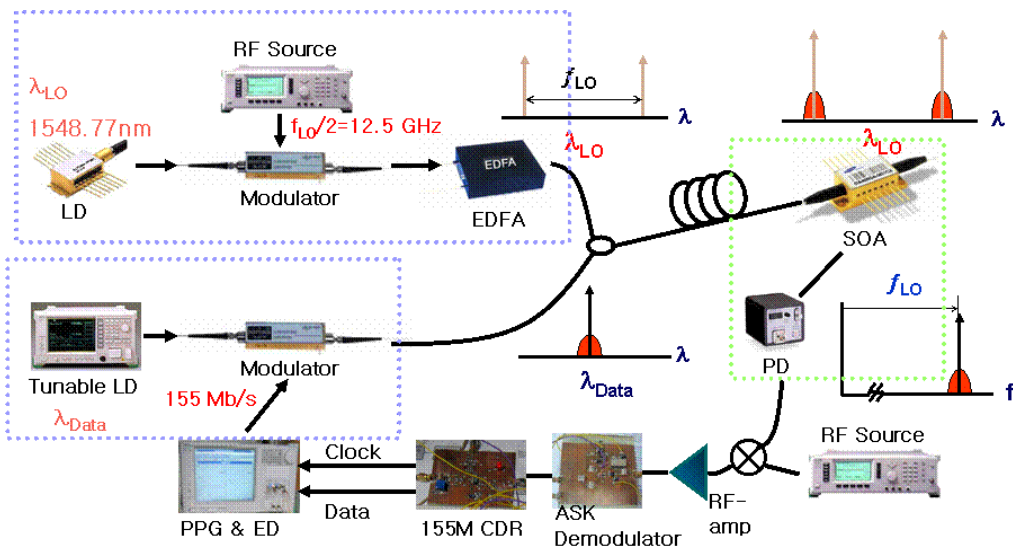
RF Source

$\lambda_{LO}$

1548.77nm

$f_{LO}/2$=12.5 GHz

LD

Modulator

EDFA

EDFA

$f_{LO}$

$\lambda$

$\lambda_{LO}$

$\lambda_{LO}$

$\lambda$

SOA

$f_{LO}$

PD

f

Tunable LD

Modulator

155 Mb/s

$\lambda_{Data}$

$\lambda$

$\lambda_{Data}$

RF Source

Clock

Data

PPG & ED

155M CDR

ASK Demodulator

RF-amp